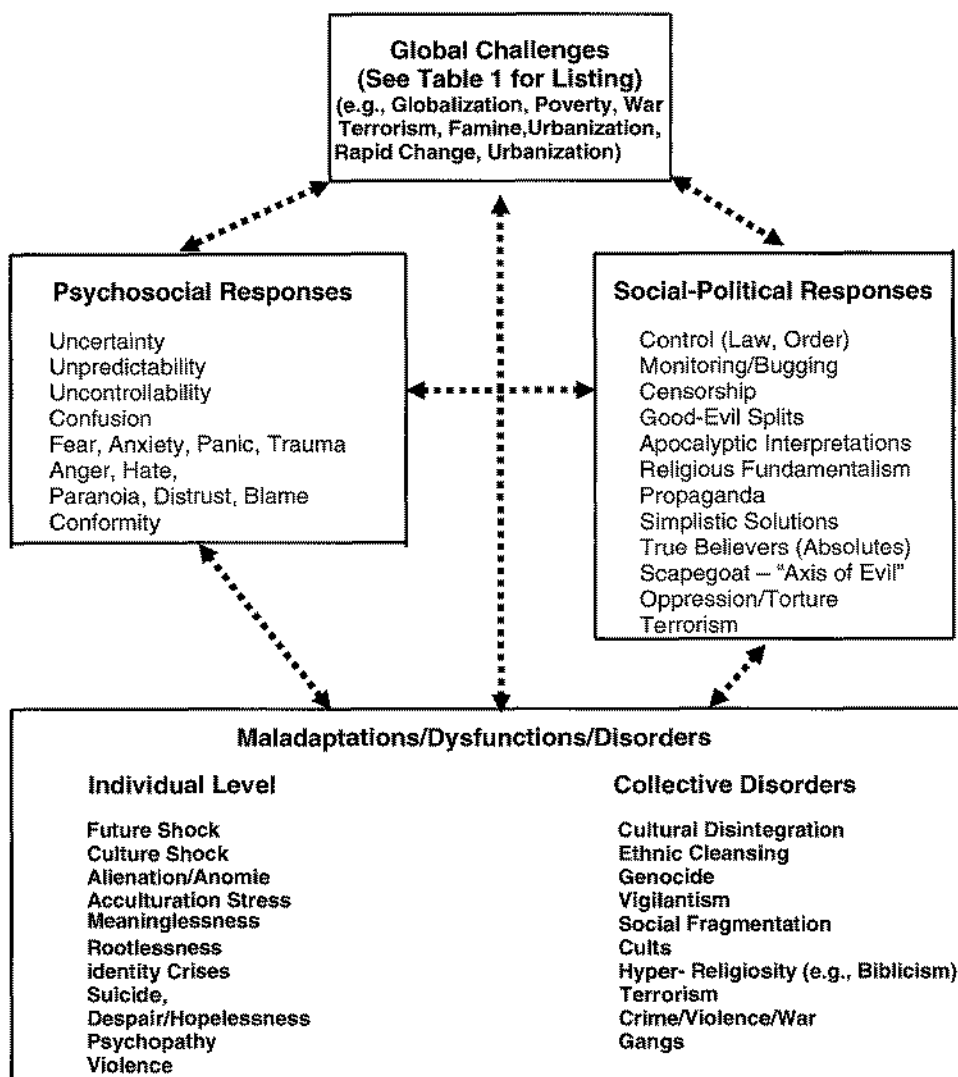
Global Challenges
(See Table 1 for Listing)
(e.g., Globalization, Poverty, War Terrorism, Famine,Urbanization, Rapid Change, Urbanization)

Psychosocial Responses

Uncertainty
Unpredictability
Uncontrollability
Confusion
Fear, Anxiety, Panic, Trauma
Anger, Hate,
Paranoia, Distrust, Blame
Conformity

Social-Political Responses

Control (Law, Order)
Monitoring/Bugging
Censorship
Good-Evil Splits
Apocalyptic Interpretations
Religious Fundamentalism
Propaganda
Simplistic Solutions
True Believers (Absolutes)
Scapegoat – "Axis of Evil"
Oppression/Torture
Terrorism

Maladaptations/Dysfunctions/Disorders

Individual Level

Future Shock
Culture Shock
Alienation/Anomie
Acculturation Stress
Meaninglessness
Rootlessness
identity Crises
Suicide,
Despair/Hopelessness
Psychopathy
Violence

Collective Disorders

Cultural Disintegration
Ethnic Cleansing
Genocide
Vigilantism
Social Fragmentation
Cults
Hyper- Religiosity (e.g., Biblicism)
Terrorism
Crime/Violence/War
Gangs